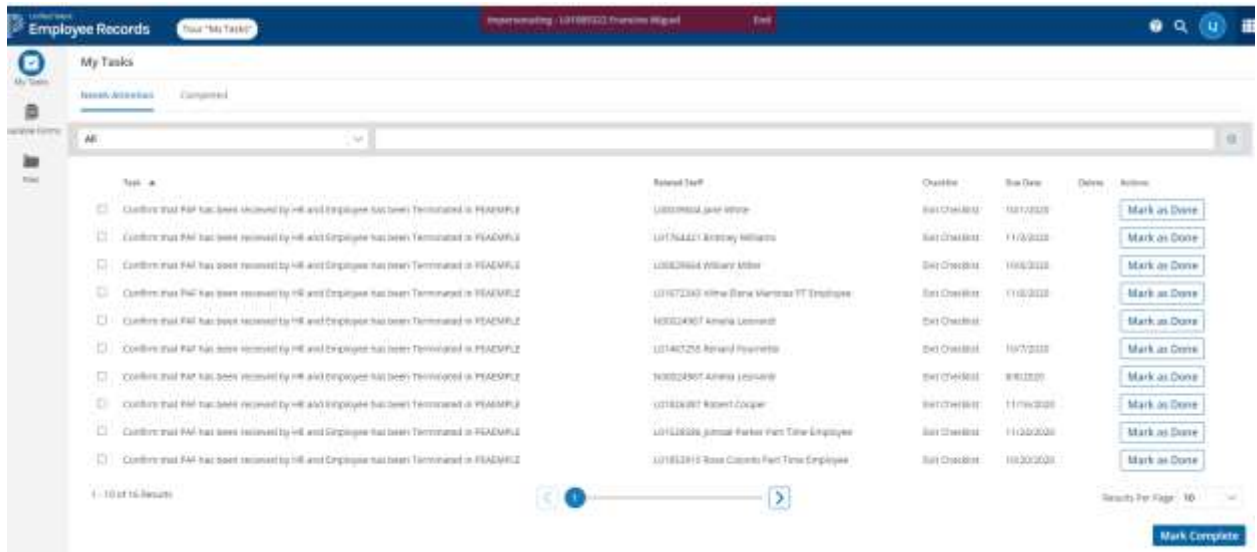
Employee Records

Tour "My Tasks"

Impersonating - L01089322 Francine Miguel

End

U

My Tasks

My Tasks

Update Forms

Files

Needs Attention

Completed

All

| Task | Related Staff | Checklist | Due Date | Delete | Actions |
|---|---|---|---|---|---|
| Confirm that PAF has been received by HR and Employee has been Terminated in PEAEMPL | L00039604 Jane White | Exit Checklist | 10/1/2020 | | Mark as Done |
| Confirm that PAF has been received by HR and Employee has been Terminated in PEAEMPLE | L01764421 Brittney Williams | Exit Checklist | 11/3/2020 | | Mark as Done |
| Confirm that PAF has been received by HR and Employee has been Terminated in PEAEMPLE | L00829664 William Miller | Exit Checklist | 10/6/2020 | | Mark as Done |
| Confirm that PAF has been received by HR and Employee has been Terminated in PEAEMPLE | L01672263 Alma Elena Martinez FT Employee | Exit Checklist | 11/2/2020 | | Mark as Done |
| Confirm that PAF has been received by HR and Employee has been Terminated in PEAEMPLE | N00024907 Amelia Leonardi | Exit Checklist | | | Mark as Done |
| Confirm that PAF has been received by HR and Employee has been Terminated in PEAEMPLE | L01467256 Renard Fourrette | Exit Checklist | 10/7/2020 | | Mark as Done |
| Confirm that PAF has been received by HR and Employee has been Terminated in PEAEMPLE | N00024907 Amelia Leonardi | Exit Checklist | 8/8/2020 | | Mark as Done |
| Confirm that PAF has been received by HR and Employee has been Terminated in PEAEMPLE | L01826087 Robert Cooper | Exit Checklist | 11/16/2020 | | Mark as Done |
| Confirm that PAF has been received by HR and Employee has been Terminated in PEAEMPLE | L01528386 Juniper Parker Part Time Employee | Exit Checklist | 11/20/2020 | | Mark as Done |
| Confirm that PAF has been received by HR and Employee has been Terminated in PEAEMPLE | L01852813 Rose Colombo Part Time Employee | Exit Checklist | 10/20/2020 | | Mark as Done |

1 - 10 of 16 Results

1

Results Per Page 10

Mark Complete